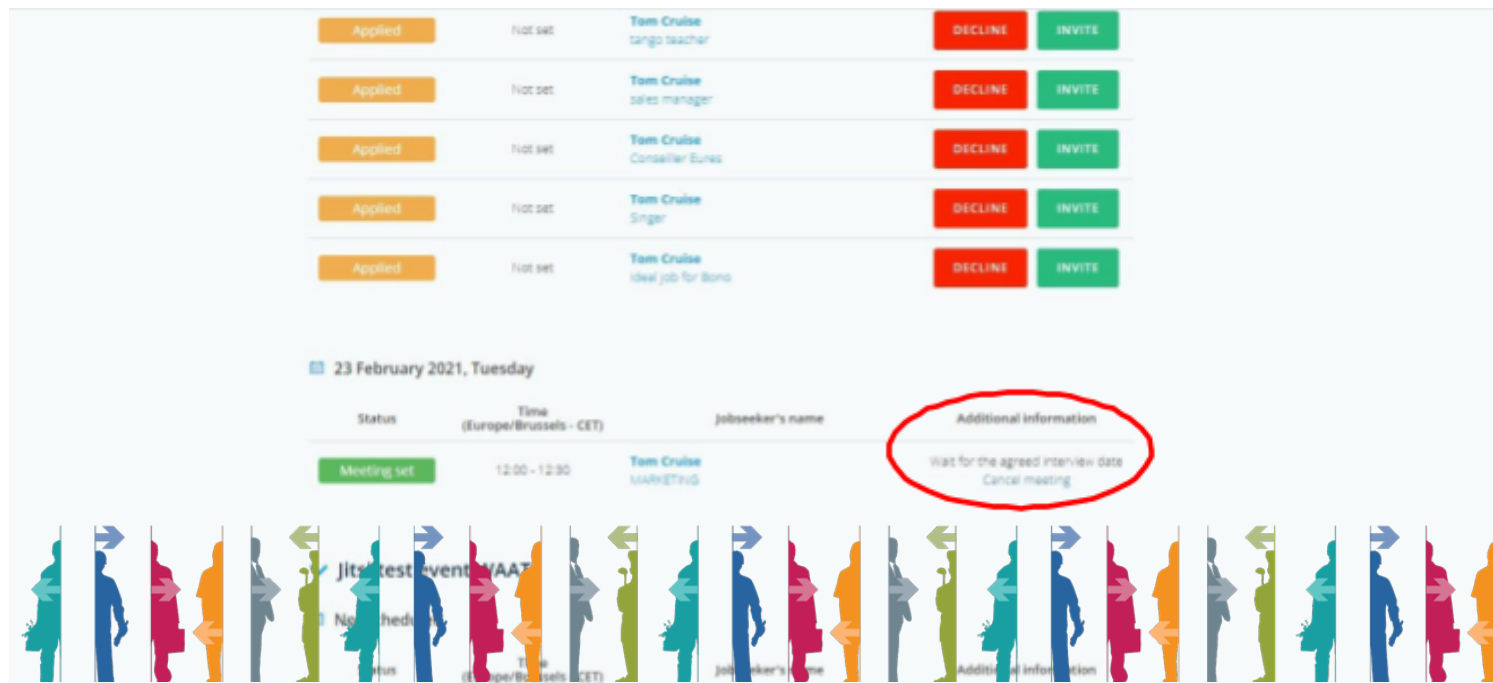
| | | | |
|---|---|---|---|
| Applied | Not set | Tom Cruise tango teacher | DECLINE INVITE |
| Applied | Not set | Tom Cruise sales manager | DECLINE INVITE |
| Applied | Not set | Tom Cruise Conseiller Eures | DECLINE INVITE |
| Applied | Not set | Tom Cruise Singer | DECLINE INVITE |
| Applied | Not set | Tom Cruise Ideal job for Bono | DECLINE INVITE |

23 February 2021, Tuesday

| Status | Time (Europe/Brussels - CET) | Jobseeker's name | Additional information |
|---|---|---|---|
| Meeting set | 12:00 - 12:30 | Tom Cruise MARKETING | Wait for the agreed interview date Cancel meeting |

Jitsi test event WAAT

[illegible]

| Status | Time (Europe/Brussels - CET) | Jobseeker's name | Additional information |
|---|---|---|---|